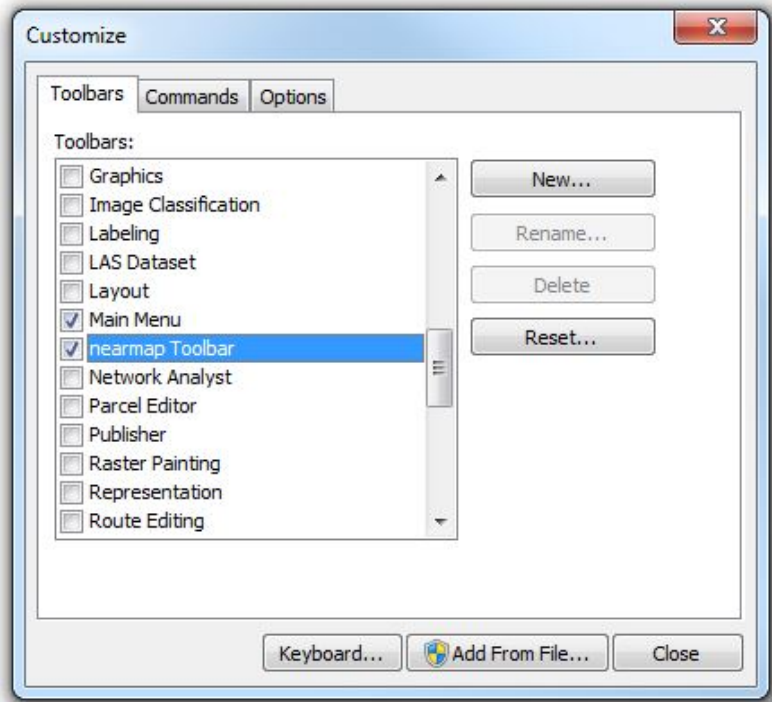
Customize

Toolbars | Commands | Options

Toolbars:

Graphics
Image Classification
Labeling
LAS Dataset
Layout
Main Menu
nearmap Toolbar
Network Analyst
Parcel Editor
Publisher
Raster Painting
Representation
Route Editing

New...
Rename...
Delete
Reset...

Keyboard... | Add From File... | Close